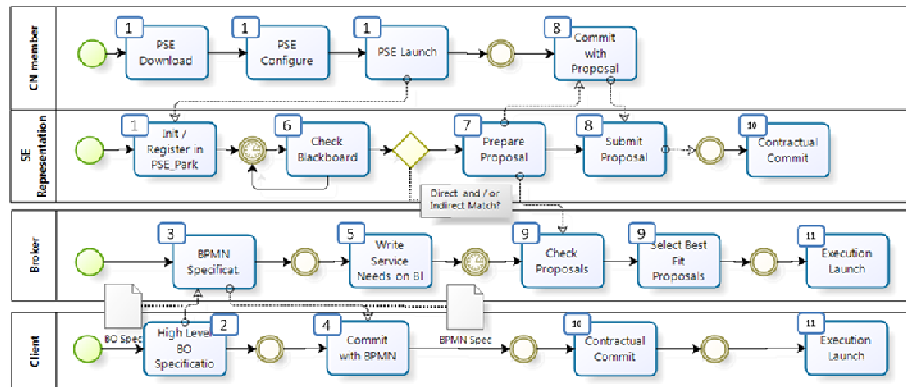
CN member

1
PSE Download

1
PSE Configure

1
PSE Launch

8
Commit with Proposal

SE Representation

1
Init / Register in PSE_Park

6
Check Blackboard

7
Prepare Proposal

8
Submit Proposal

10
Contractual Commit

Direct and / or Indirect Match?

Broker

3
BPMN Specificat.

5
Write Service Needs on BI

9
Check Proposals

9
Select Best Fit Proposals

11
Execution Launch

Client

BO Spec

2
High Level BO Specificatio

4
Commit with BPMN

BPMN Spec

10
Contractual Commit

11
Execution Launch